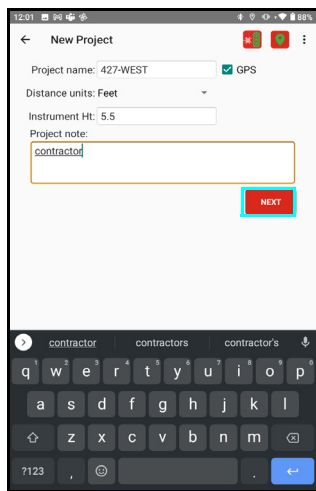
12:01 88%

New Project

Project name: 427-WEST
GPS

Distance units: Feet

Instrument Ht: 5.5

Project note:

contractor

NEXT

contractor contractors contractor's

q w e r t y u i o p
1 2 3 4 5 6 7 8 9 0

a s d f g h j k l

z x c v b n m

?123 , .